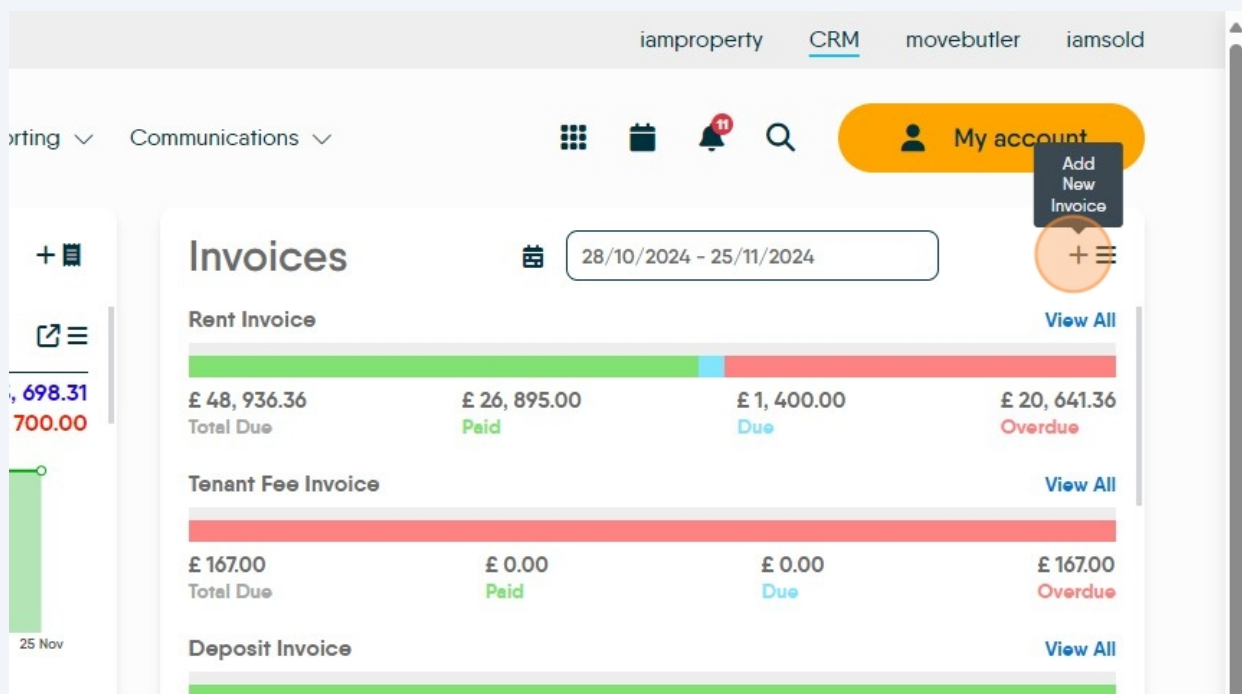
iamproperty CRM movebutler iamsold

rting Communications

11

My account

Add New Invoice

, 698.31
700.00

25 Nov

Invoices

28/10/2024 - 25/11/2024

Rent Invoice View All

£ 48, 936.36 Total Due
£ 26, 895.00 Paid
£ 1, 400.00 Due
£ 20, 641.36 Overdue

Tenant Fee Invoice View All

£ 167.00 Total Due
£ 0.00 Paid
£ 0.00 Due
£ 167.00 Overdue

Deposit Invoice View All